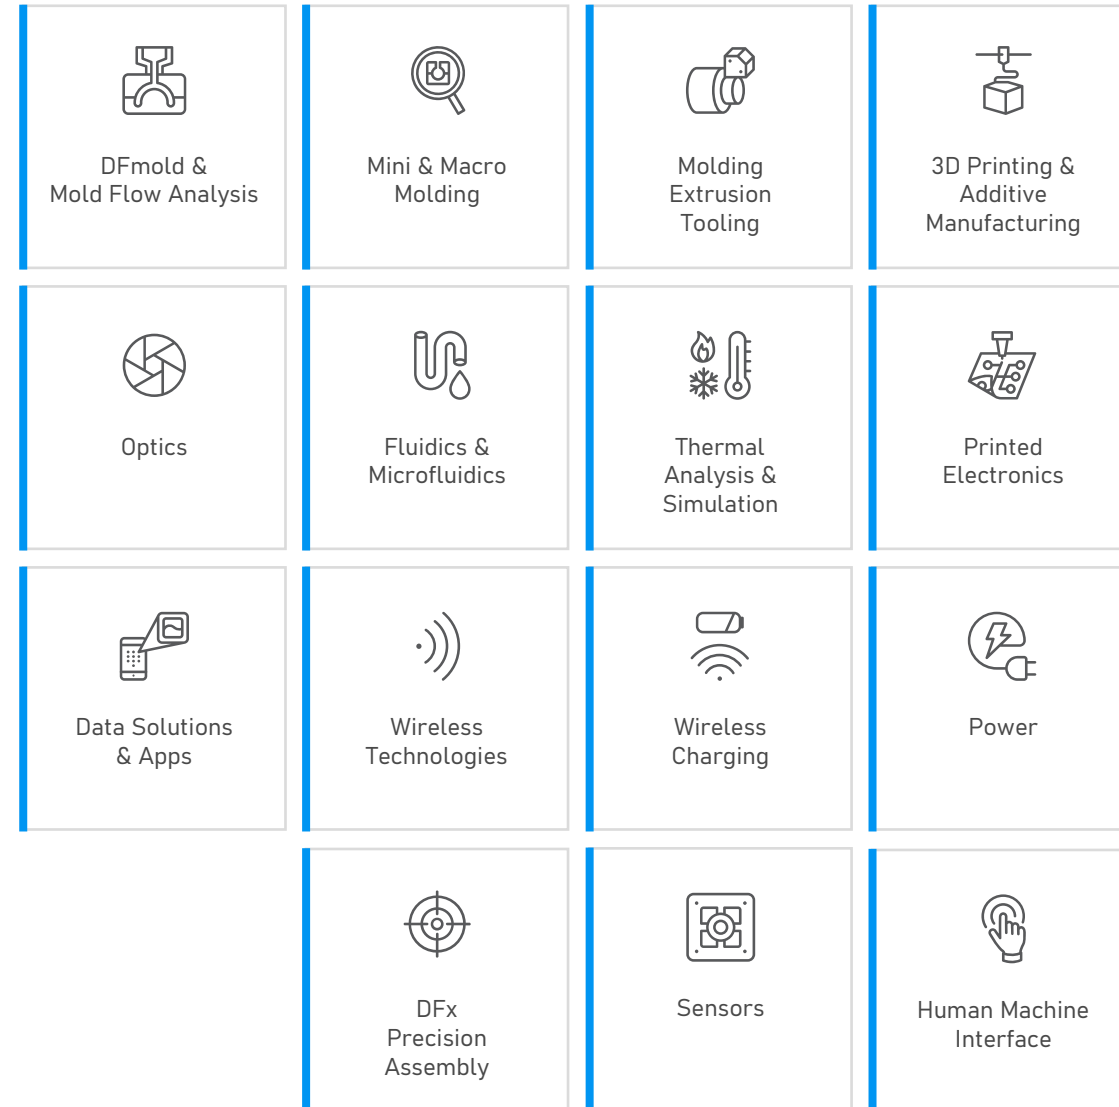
DFmold &
Mold Flow Analysis

Mini & Macro
Molding

Molding
Extrusion
Tooling

3D Printing &
Additive
Manufacturing

Optics

Fluidics &
Microfluidics

Thermal
Analysis &
Simulation

Printed
Electronics

Data Solutions
& Apps

Wireless
Technologies

Wireless
Charging

Power

DFx
Precision
Assembly

Sensors

Human Machine
Interface